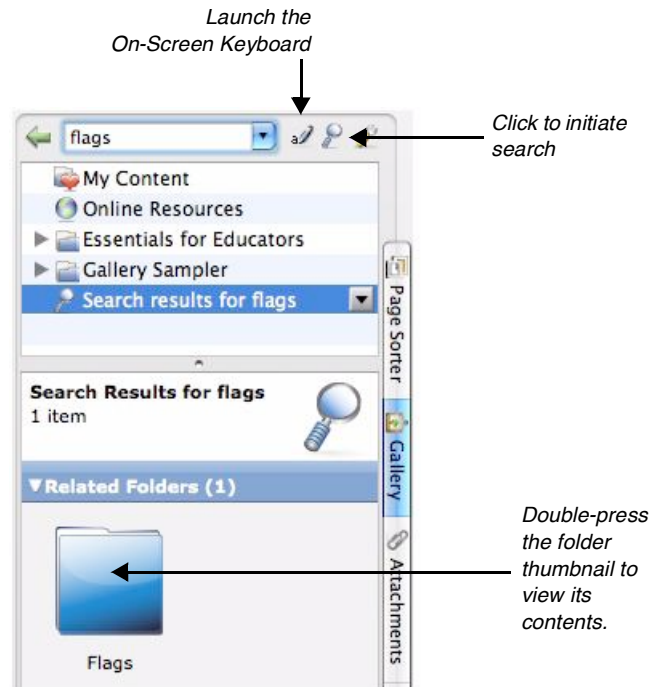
Launch the On-Screen Keyboard

Click to initiate search

flags

My Content
Online Resources
Essentials for Educators
Gallery Sampler
Search results for flags

Search Results for flags
1 item

▼Related Folders (1)

Flags

Page Sorter
Gallery
Attachments

Double-press the folder thumbnail to view its contents.